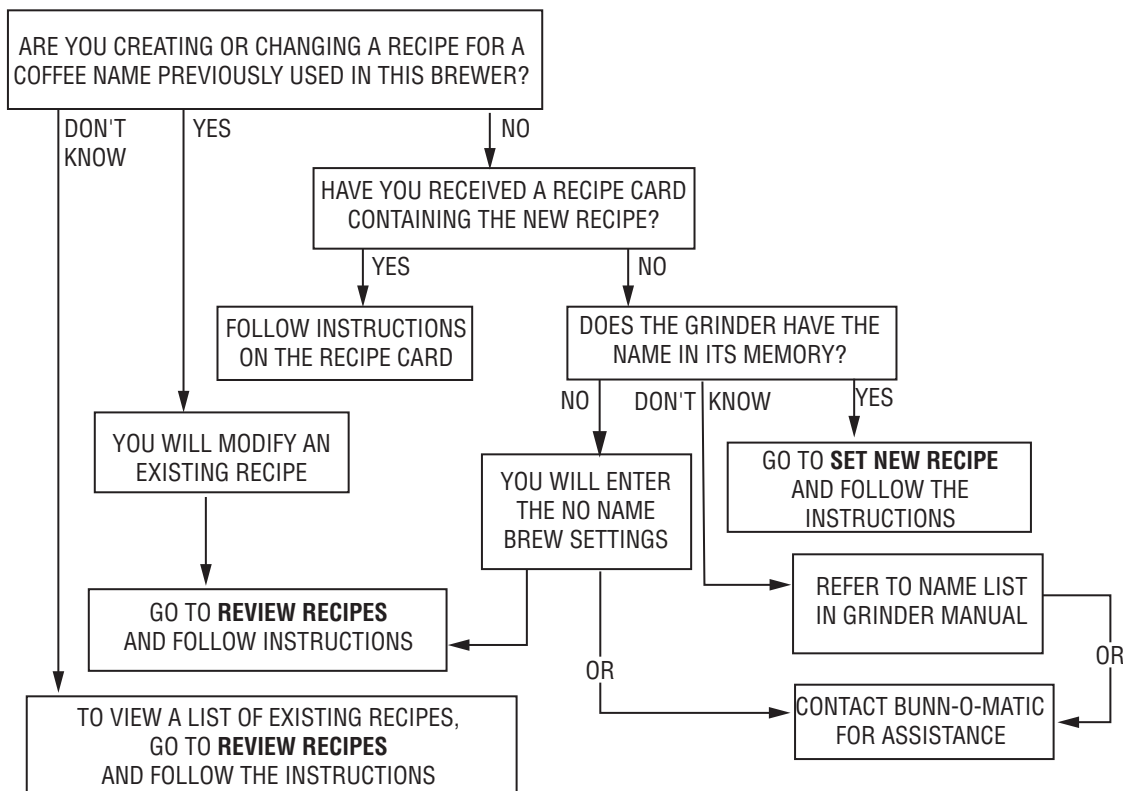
ARE YOU CREATING OR CHANGING A RECIPE FOR A COFFEE NAME PREVIOUSLY USED IN THIS BREWER?

DON'T KNOW

YES

NO

HAVE YOU RECEIVED A RECIPE CARD CONTAINING THE NEW RECIPE?

YES

NO

FOLLOW INSTRUCTIONS ON THE RECIPE CARD

DOES THE GRINDER HAVE THE NAME IN ITS MEMORY?

NO

DON'T KNOW

YES

YOU WILL MODIFY AN EXISTING RECIPE

YOU WILL ENTER THE NO NAME BREW SETTINGS

GO TO **SET NEW RECIPE** AND FOLLOW THE INSTRUCTIONS

REFER TO NAME LIST IN GRINDER MANUAL

GO TO **REVIEW RECIPES** AND FOLLOW INSTRUCTIONS

OR

OR

CONTACT BUNN-O-MATIC FOR ASSISTANCE

TO VIEW A LIST OF EXISTING RECIPES, GO TO **REVIEW RECIPES** AND FOLLOW THE INSTRUCTIONS